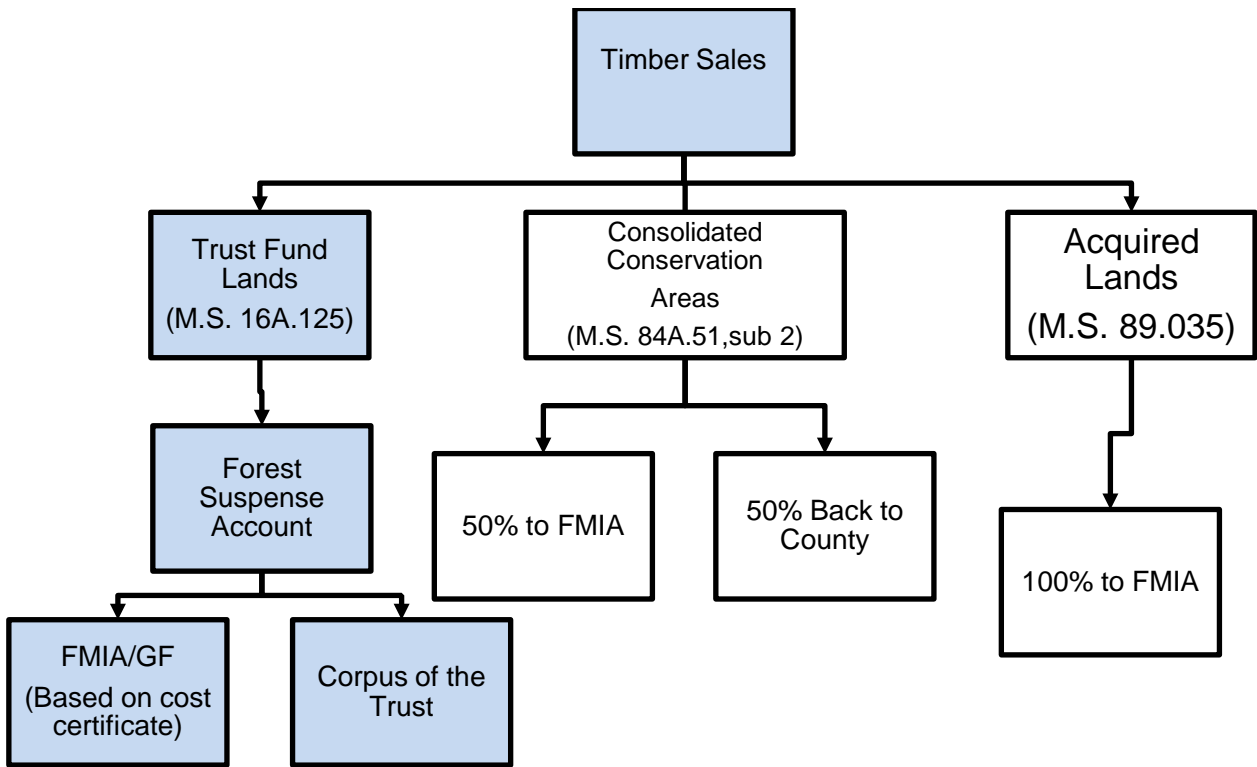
Timber Sales

Trust Fund Lands (M.S. 16A.125)

Consolidated Conservation Areas (M.S. 84A.51,sub 2)

Acquired Lands (M.S. 89.035)

Forest Suspense Account

50% to FMIA

50% Back to County

100% to FMIA

FMIA/GF (Based on cost certificate)

Corpus of the Trust